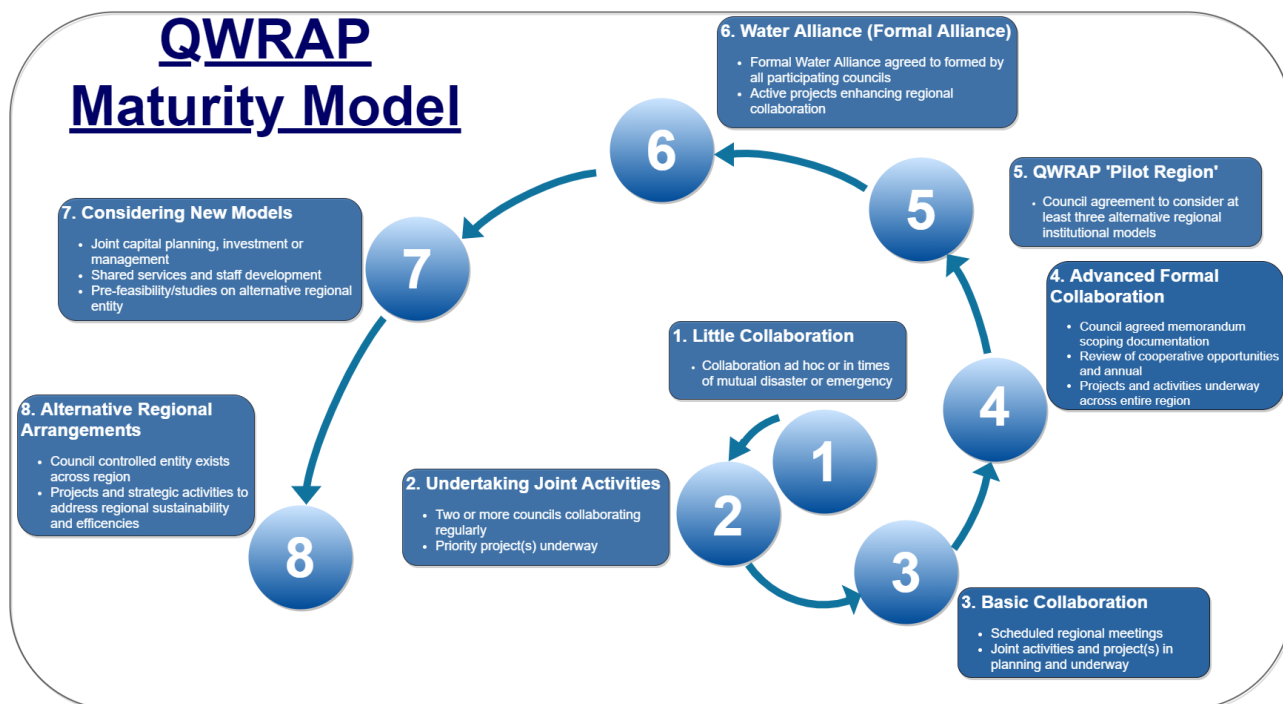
QWRAP Maturity Model

6. Water Alliance (Formal Alliance)
- Formal Water Alliance agreed to formed by all participating councils
- Active projects enhancing regional collaboration

6

5. QWRAP 'Pilot Region'
- Council agreement to consider at least three alternative regional institutional models

5

7. Considering New Models
- Joint capital planning, investment or management
- Shared services and staff development
- Pre-feasibility/studies on alternative regional entity

7

4. Advanced Formal Collaboration
- Council agreed memorandum scoping documentation
- Review of cooperative opportunities and annual
- Projects and activities underway across entire region

1. Little Collaboration
- Collaboration ad hoc or in times of mutual disaster or emergency

4

8. Alternative Regional Arrangements
- Council controlled entity exists across region
- Projects and strategic activities to address regional sustainability and efficencies

1

2. Undertaking Joint Activities
- Two or more councils collaborating regularly
- Priority project(s) underway

2

8

3

3. Basic Collaboration
- Scheduled regional meetings
- Joint activities and project(s) in planning and underway